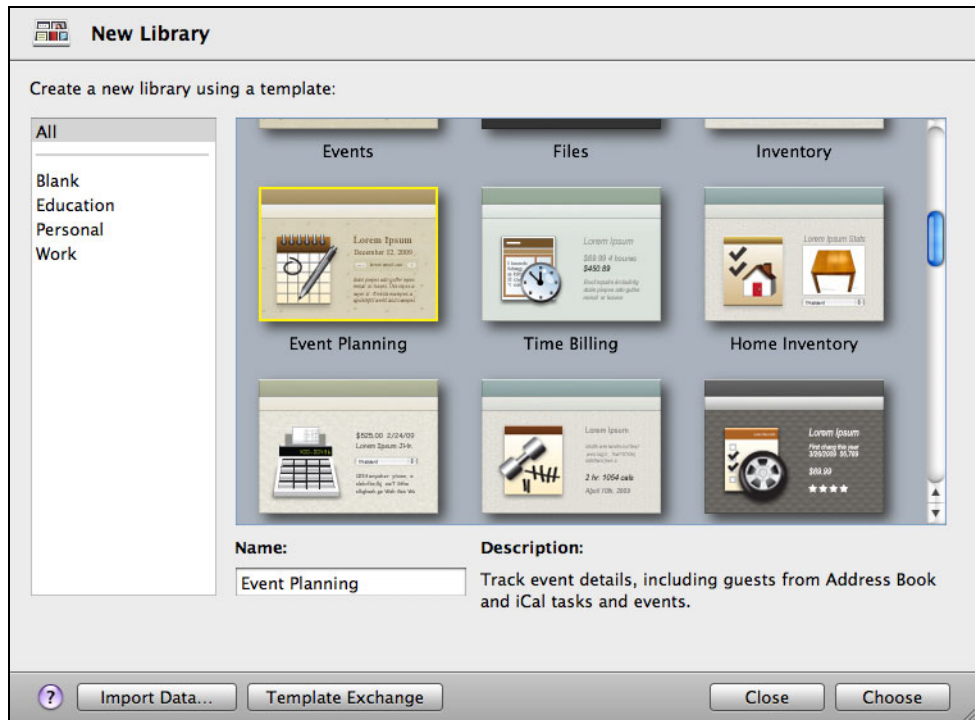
New Library

Create a new library using a template:

All

Blank
Education
Personal
Work

Events
Files
Inventory

Lorem Ipsum
December 12, 2009

Lorem Ipsum
$69.99 4 hours
$450.89

Lorem Ipsum Stats

Event Planning
Time Billing
Home Inventory

$525.00 2/24/09
Lorem Ipsum 314c

Lorem Ipsum
2 hr. 1054 cals
April 10, 2009

Lorem Ipsum
$69.99

Name:
Event Planning

Description:
Track event details, including guests from Address Book and iCal tasks and events.

?
Import Data...
Template Exchange
Close
Choose